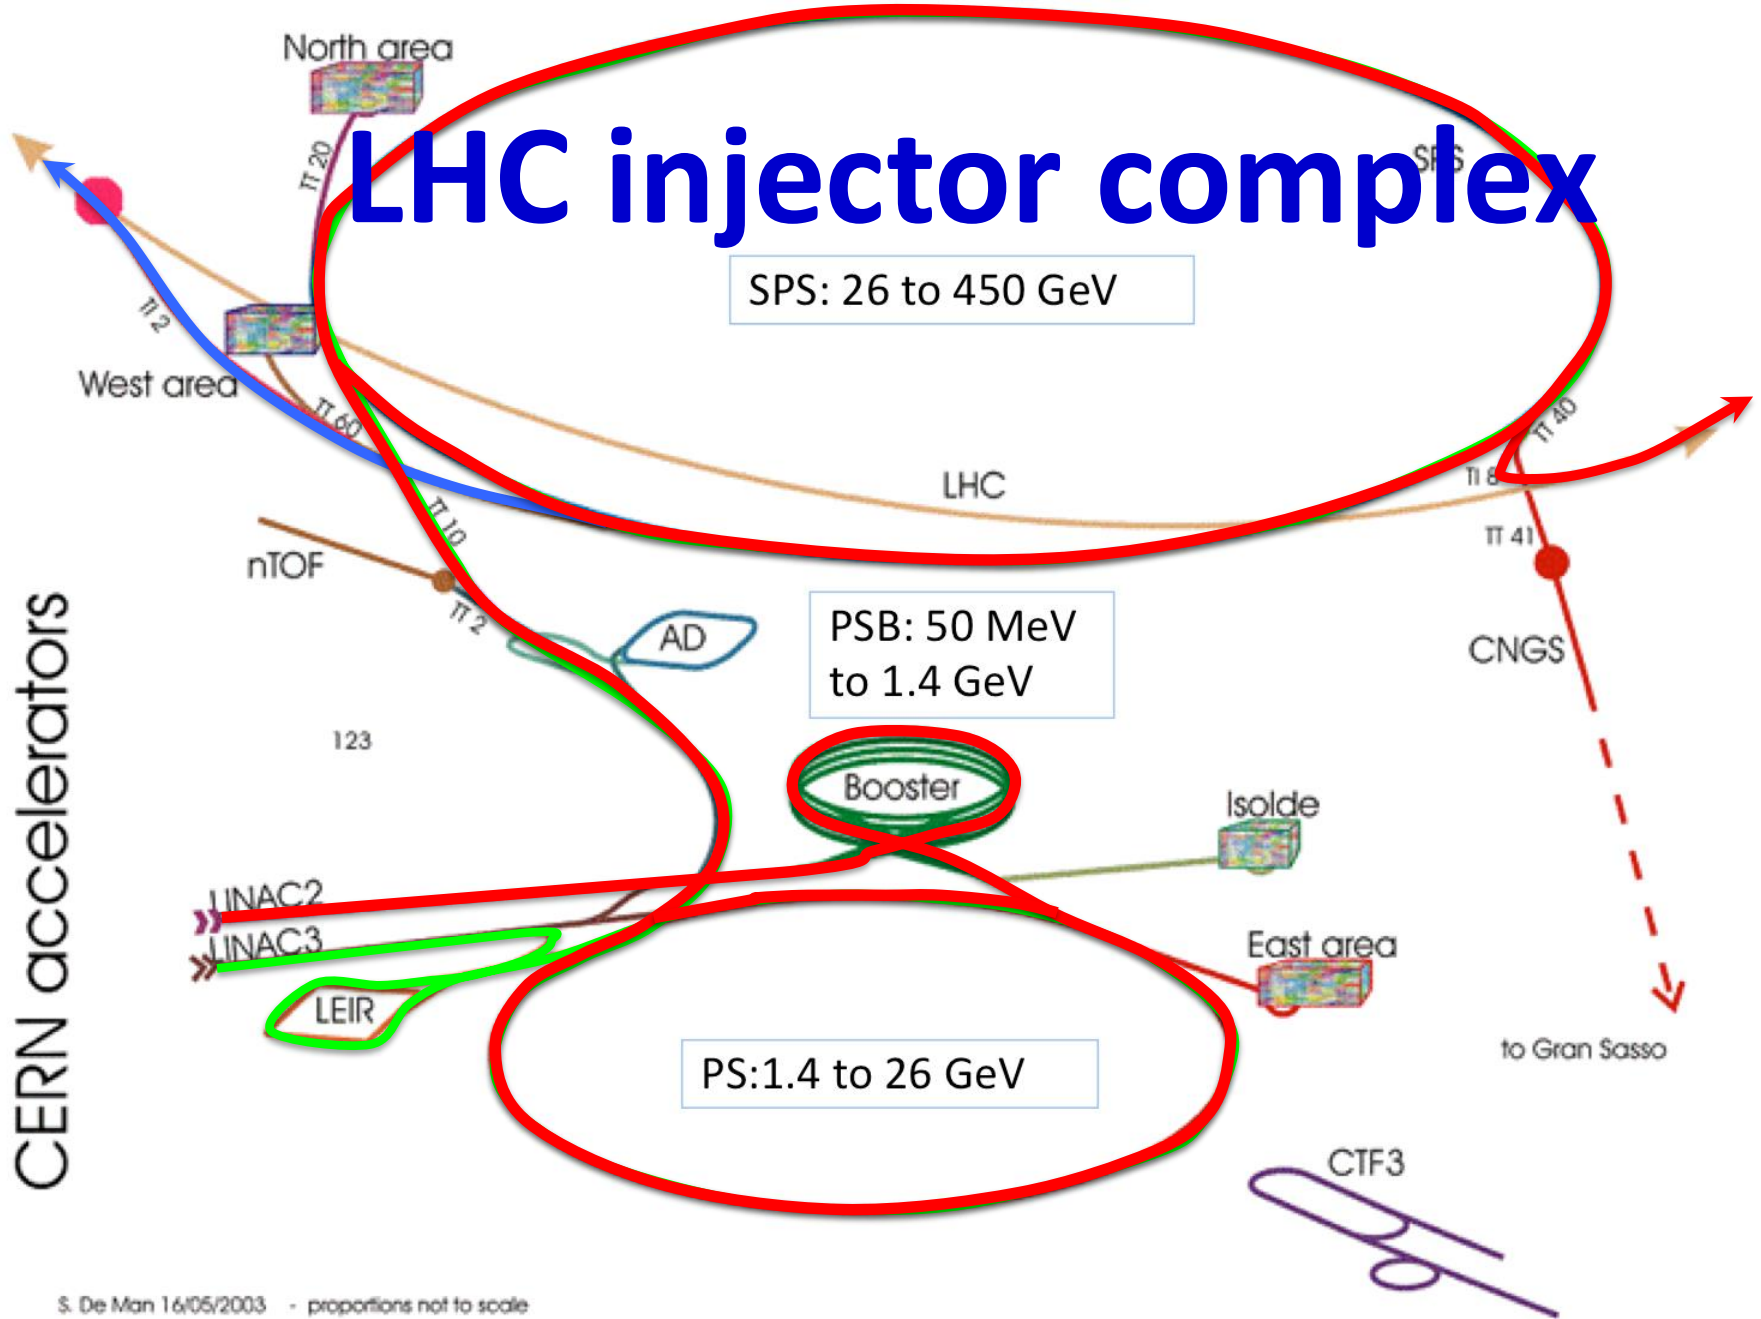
LHC injector complex

North area

SPS

TT 20

SPS: 26 to 450 GeV

TI 2

West area

TT 60

TT 40

TI 8

LHC

TT 10

TT 41

nTOF

TT 2

AD

PSB: 50 MeV to 1.4 GeV

CNGS

123

Booster

Isolde

LINAC2

LINAC3

East area

LEIR

PS:1.4 to 26 GeV

to Gran Sasso

CTF3

CERN accelerators

S. De Man 16/05/2003 - proportions not to scale